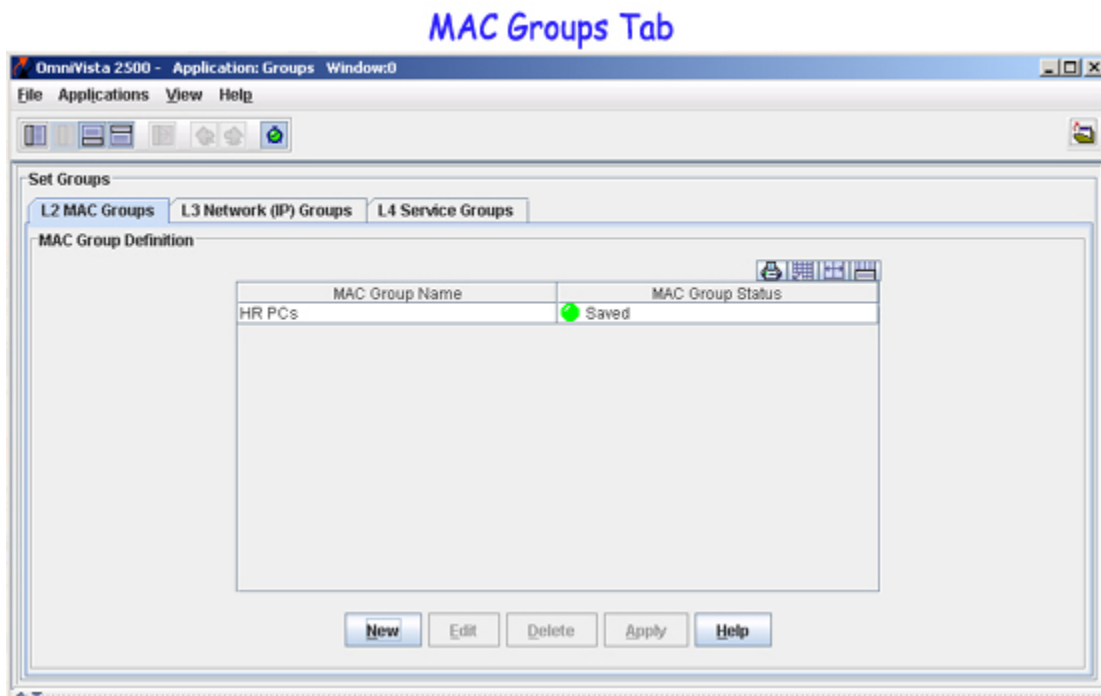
MAC Groups Tab

OmniVista 2500 - Application: Groups Window:0

File Applications View Help

Set Groups

L2 MAC Groups | L3 Network (IP) Groups | L4 Service Groups

MAC Group Definition

| MAC Group Name | MAC Group Status |
|---|---|
| HR PCs | Saved |

New Edit Delete Apply Help